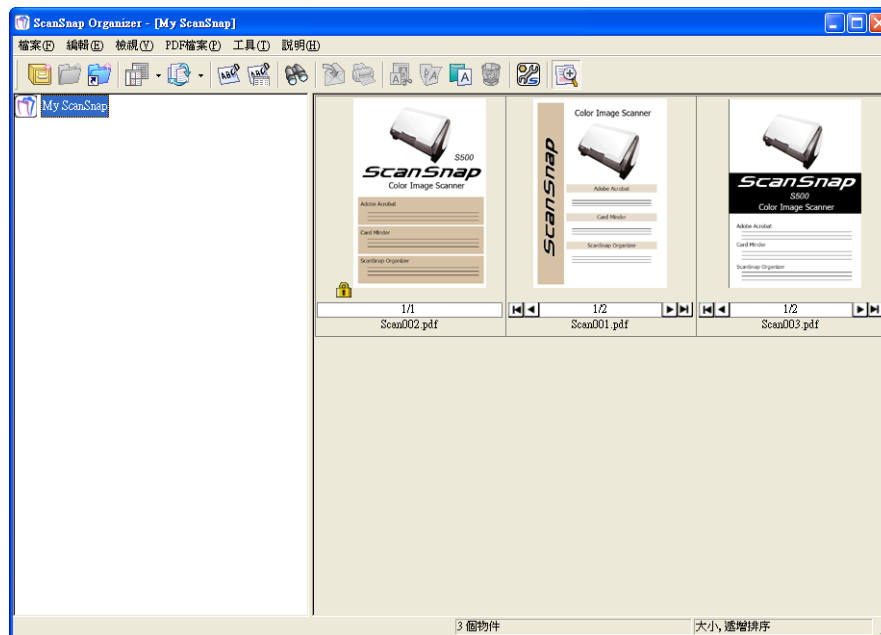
ScanSnap Organizer - [My ScanSnap]

檔案(F) 編輯(E) 檢視(V) PDF檔案(P) 工具(T) 說明(H)

My ScanSnap

S500
ScanSnap
Color Image Scanner
Adobe Acrobat
Card Minder
ScanSnap Organizer
1/1
Scan002.pdf

Color Image Scanner
ScanSnap
Adobe Acrobat
Card Minder
ScanSnap Organizer
1/2
Scan001.pdf

ScanSnap
S500
Color Image Scanner
Adobe Acrobat
Card Minder
ScanSnap Organizer
1/2
Scan003.pdf

3 個物件
大小, 遞增排序